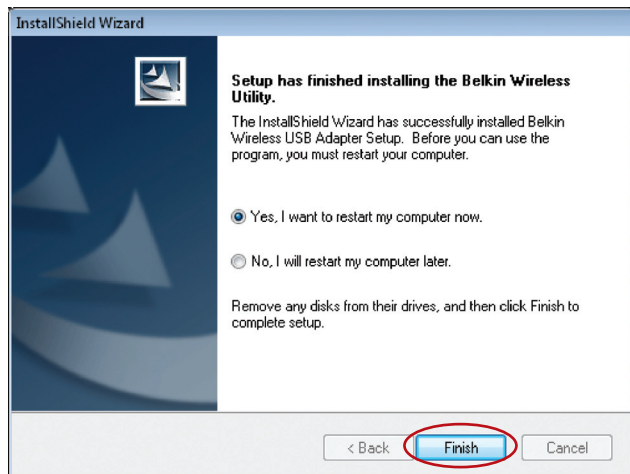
InstallShield Wizard

Setup has finished installing the Belkin Wireless Utility.

The InstallShield Wizard has successfully installed Belkin Wireless USB Adapter Setup. Before you can use the program, you must restart your computer.

Yes, I want to restart my computer now.

No, I will restart my computer later.

Remove any disks from their drives, and then click Finish to complete setup.

< Back

Finish

Cancel